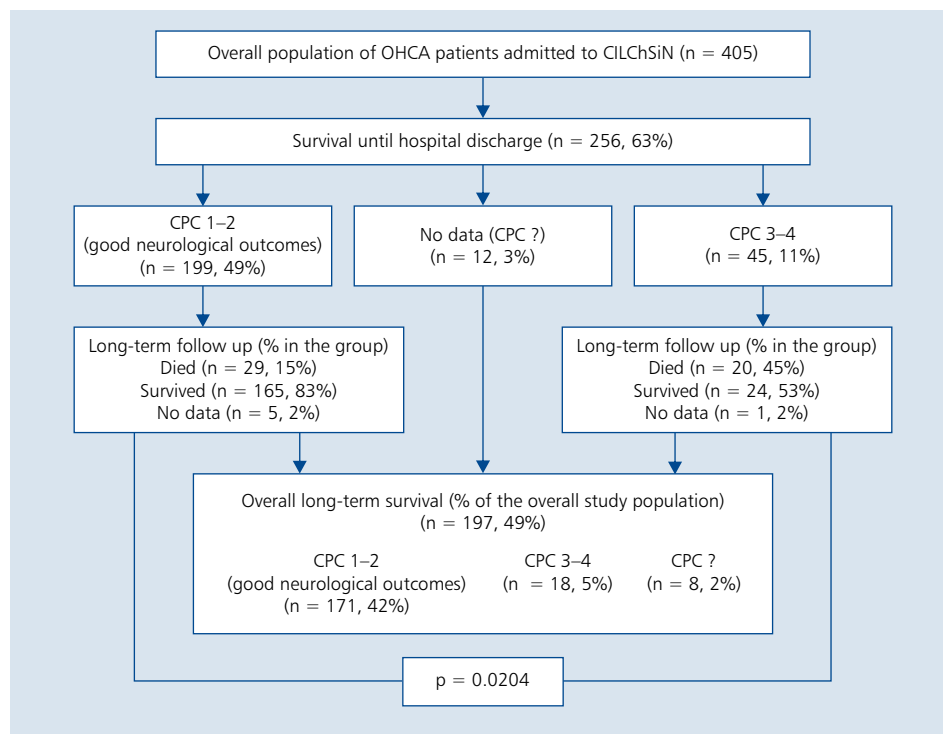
Overall population of OHCA patients admitted to CILChSiN (n = 405)

Survival until hospital discharge (n = 256, 63%)

CPC 1–2
(good neurological outcomes)
(n = 199, 49%)

No data (CPC ?)
(n = 12, 3%)

CPC 3–4
(n = 45, 11%)

Long-term follow up (% in the group)
Died (n = 29, 15%)
Survived (n = 165, 83%)
No data (n = 5, 2%)

Long-term follow up (% in the group)
Died (n = 20, 45%)
Survived (n = 24, 53%)
No data (n = 1, 2%)

Overall long-term survival (% of the overall study population)
(n = 197, 49%)

CPC 1–2
(good neurological outcomes)
(n = 171, 42%)

CPC 3–4
(n = 18, 5%)

CPC ?
(n = 8, 2%)

p = 0.0204